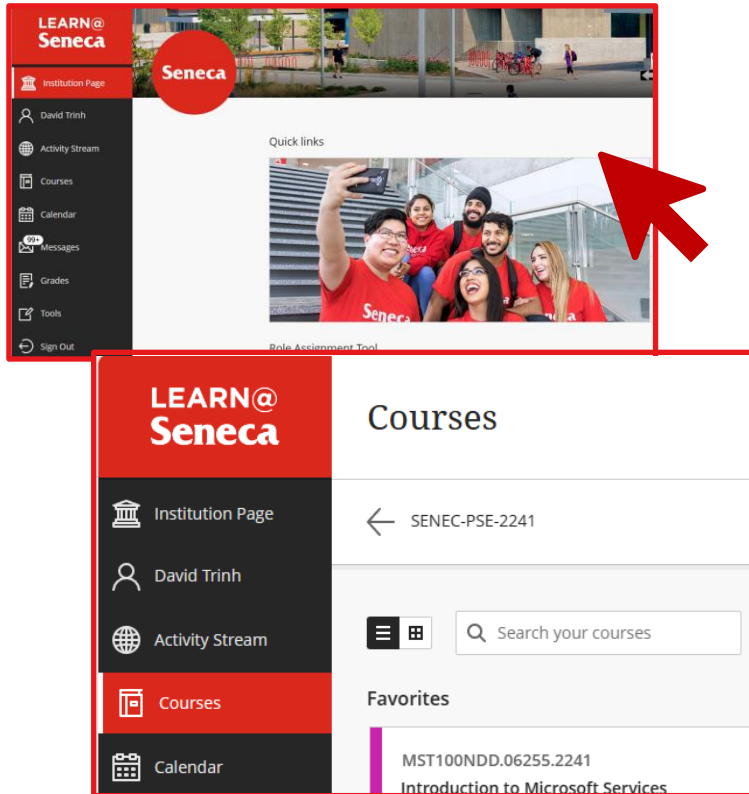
LEARN@
Seneca

Institution Page
David Trinh
Activity Stream
Courses
Calendar
99+
Messages
Grades
Tools
Sign Out

Seneca

Quick links

Seneca

Role Assignment Tool

LEARN@
Seneca

Institution Page
David Trinh
Activity Stream
Courses
Calendar

Courses

SENEC-PSE-2241

Search your courses

Favorites

MST100NDD.06255.2241
Introduction to Microsoft Services